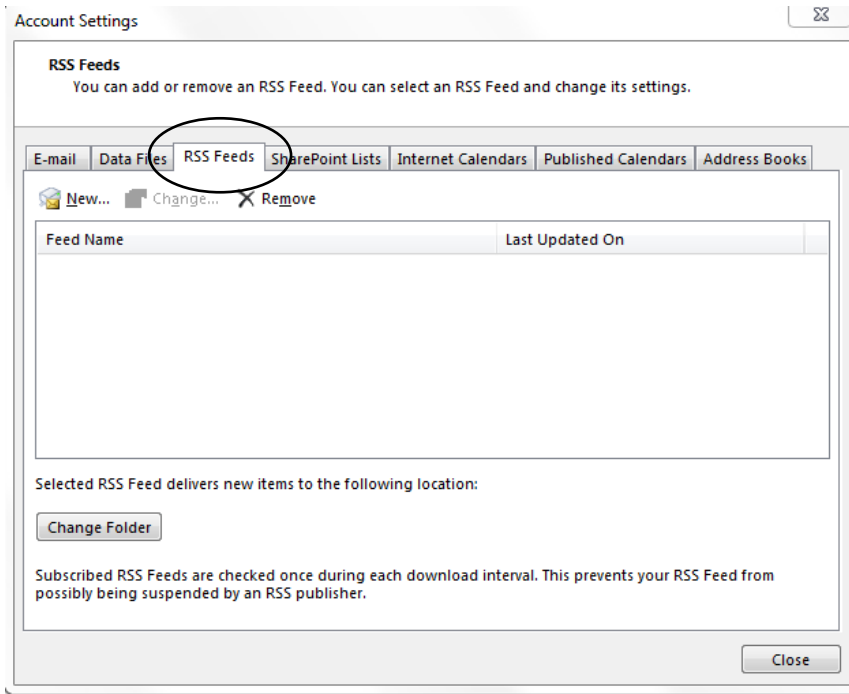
Account Settings

RSS Feeds
You can add or remove an RSS Feed. You can select an RSS Feed and change its settings.

E-mail | Data Files | RSS Feeds | SharePoint Lists | Internet Calendars | Published Calendars | Address Books

New... Change... Remove

| Feed Name | Last Updated On |
|---|---|

Selected RSS Feed delivers new items to the following location:

Change Folder

Subscribed RSS Feeds are checked once during each download interval. This prevents your RSS Feed from possibly being suspended by an RSS publisher.

Close